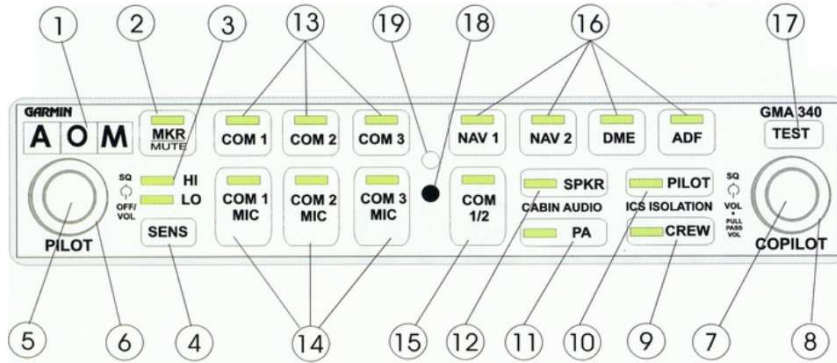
1 2 3 13 19 18 16 17

GARMIN

A O M

MKR MUTE

COM 1 COM 2 COM 3

NAV 1 NAV 2 DME ADF

GMA 340

TEST

SQ OFF/ VOL

HI

LO

SENS

PILOT

COM 1 MIC

COM 2 MIC

COM 3 MIC

COM 1/2

SPKR

CABIN AUDIO

PA

PILOT

ICS ISOLATION

CREW

SQ VOL PULL PASS VOL

COPILOT

5 6 4 14 15 12 11 10 9 7 8